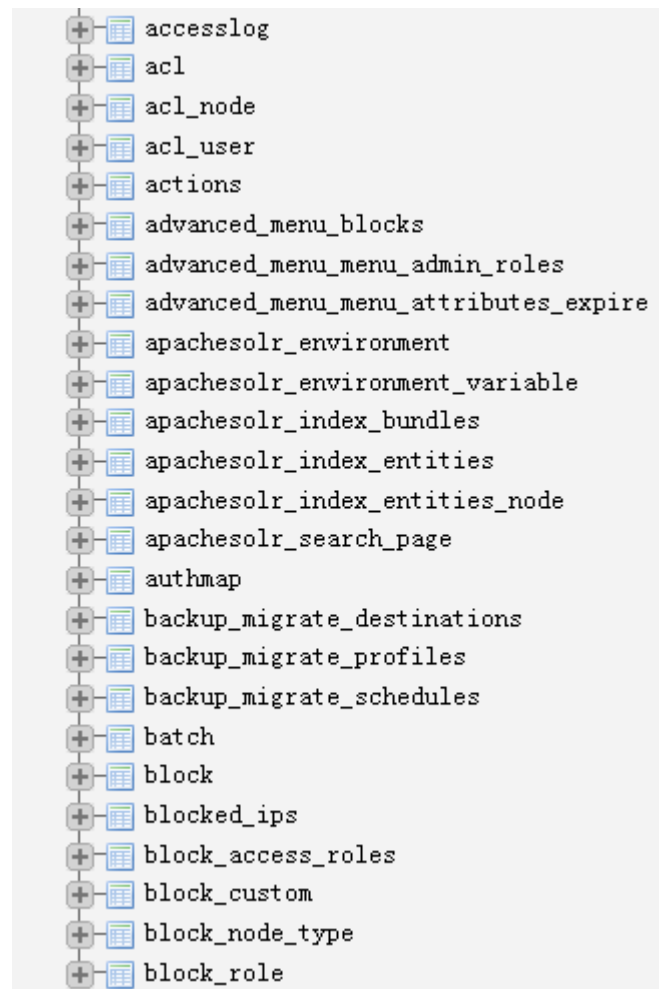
accesslog
acl
acl_node
acl_user
actions
advanced_menu_blocks
advanced_menu_menu_admin_roles
advanced_menu_menu_attributes_expire
apachesolr_environment
apachesolr_environment_variable
apachesolr_index_bundles
apachesolr_index_entities
apachesolr_index_entities_node
apachesolr_search_page
authmap
backup_migrate_destinations
backup_migrate_profiles
backup_migrate_schedules
batch
block
blocked_ips
block_access_roles
block_custom
block_node_type
block_role